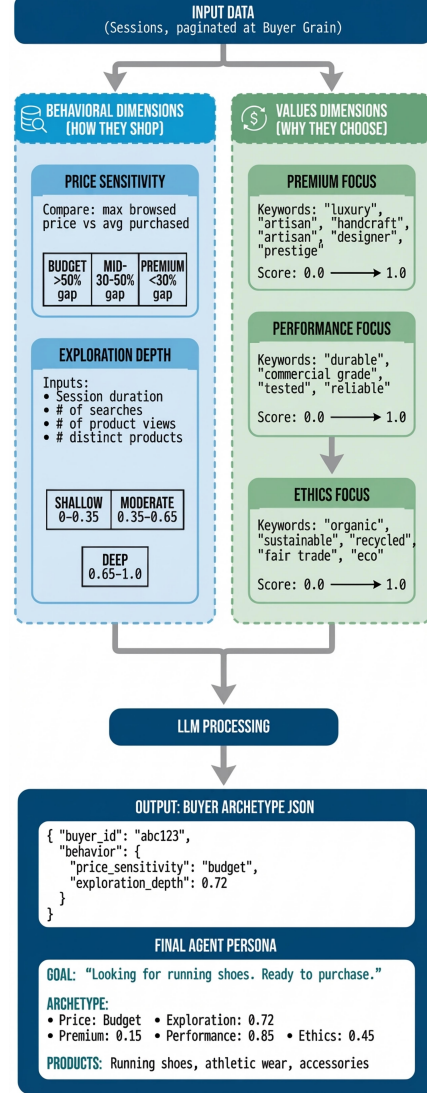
INPUT DATA
(Sessions, paginated at Buyer Grain)

BEHAVIORAL DIMENSIONS
(HOW THEY SHOP)

PRICE SENSITIVITY

Compare: max browsed price vs avg purchased

| BUDGET >50% gap | MID- 30-50% gap | PREMIUM <30% gap |
|---|---|---|

EXPLORATION DEPTH

Inputs:
• Session duration
• # of searches
• # of product views
• # distinct products

| SHALLOW 0-0.35 | MODERATE 0.35-0.65 |
|---|---|

DEEP 0.65-1.0

VALUES DIMENSIONS
(WHY THEY CHOOSE)

PREMIUM FOCUS

Keywords: "luxury", "artisan", "handcraft", "artisan", "designer", "prestige"

Score: 0.0 ⟶ 1.0

PERFORMANCE FOCUS

Keywords: "durable", "commercial grade", "tested", "reliable"

Score: 0.0 ⟶ 1.0

ETHICS FOCUS

Keywords: "organic", "sustainable", "recycled", "fair trade", "eco"

Score: 0.0 ⟶ 1.0

LLM PROCESSING

OUTPUT: BUYER ARCHETYPE JSON

{ "buyer_id": "abc123",
  "behavior": {
    "price_sensitivity": "budget",
    "exploration_depth": 0.72
  }
}

FINAL AGENT PERSONA

GOAL: "Looking for running shoes. Ready to purchase."

ARCHETYPE:
• Price: Budget • Exploration: 0.72
• Premium: 0.15 • Performance: 0.85 • Ethics: 0.45

PRODUCTS: Running shoes, athletic wear, accessories